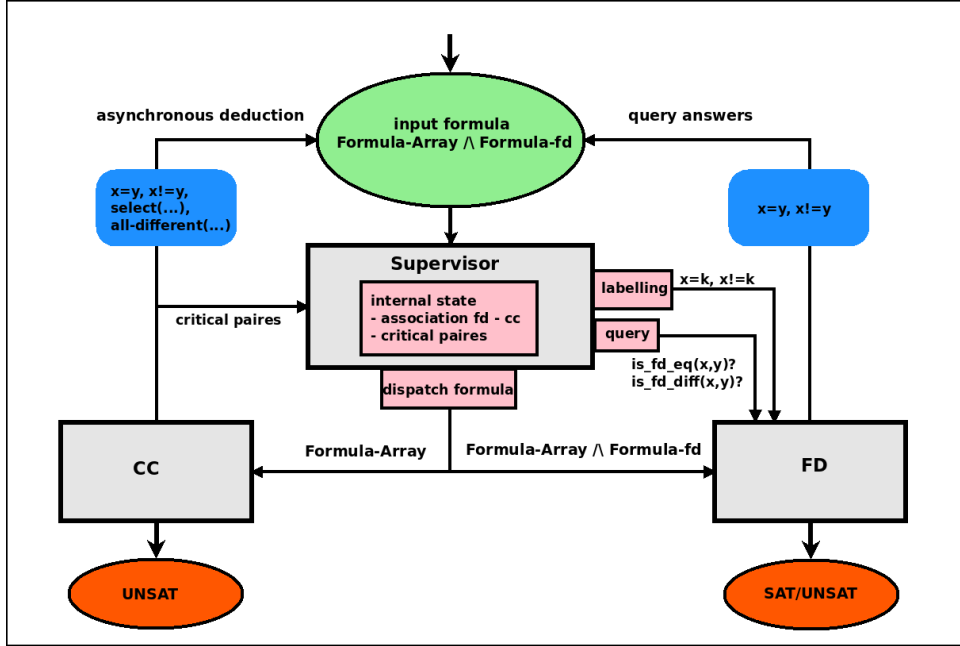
asynchronous deduction

input formula
Formula-Array /\ Formula-fd

query answers

x=y, x!=y,
select(...),
all-different(...)

x=y, x!=y

Supervisor

internal state
- association fd - cc
- critical paires

labelling

x=k, x!=k

query

is_fd_eq(x,y)?
is_fd_diff(x,y)?

critical paires

dispatch formula

Formula-Array

Formula-Array /\ Formula-fd

CC

FD

UNSAT

SAT/UNSAT